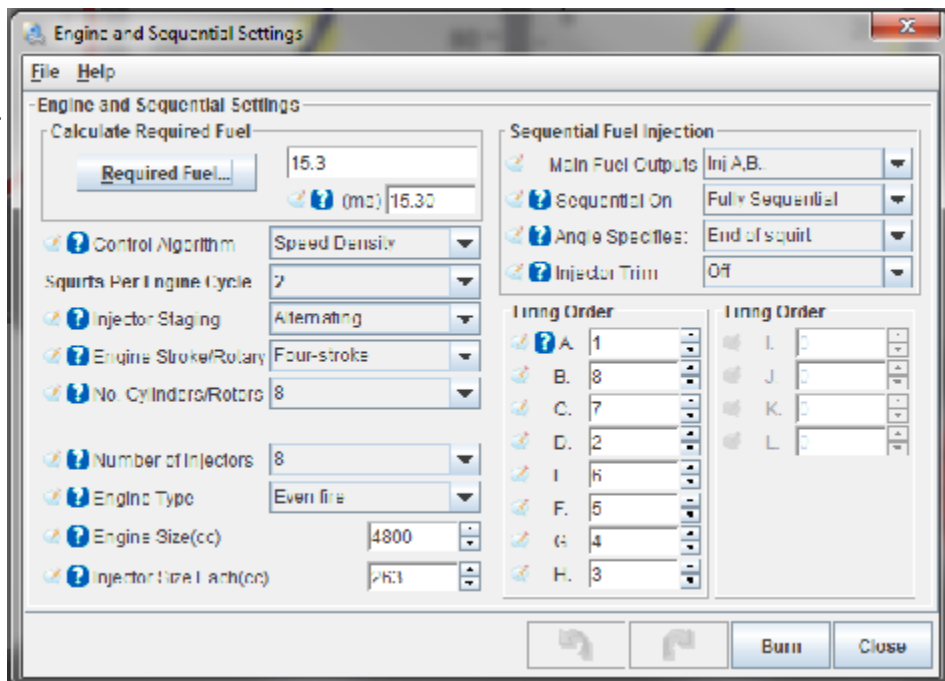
Engine and Sequential Settings

File Help

Engine and Sequential Settings

Calculate Required Fuel

Required Fuel...

15.3

(ms) 15.30

Control Algorithm Speed Density

Squirts Per Engine Cycle 2

Injector Staging Alternating

Engine Stroke/Rotary Four-stroke

No. Cylinders/Rotors 8

Number of Injectors 8

Engine Type Even fire

Engine Size(cc) 4800

Injector Size Each(cc) 263

Sequential Fuel Injection

Main Fuel Outputs Inj A,B.

Sequential On Fully Sequential

Angle Specifies: End of squirt

Injector Trim Off

Firing Order

A. 1

B. 8

C. 7

D. 2

E. 6

F. 5

G. 4

H. 3

Firing Order

I. 0

J. 0

K. 0

L. 0

Burn Close